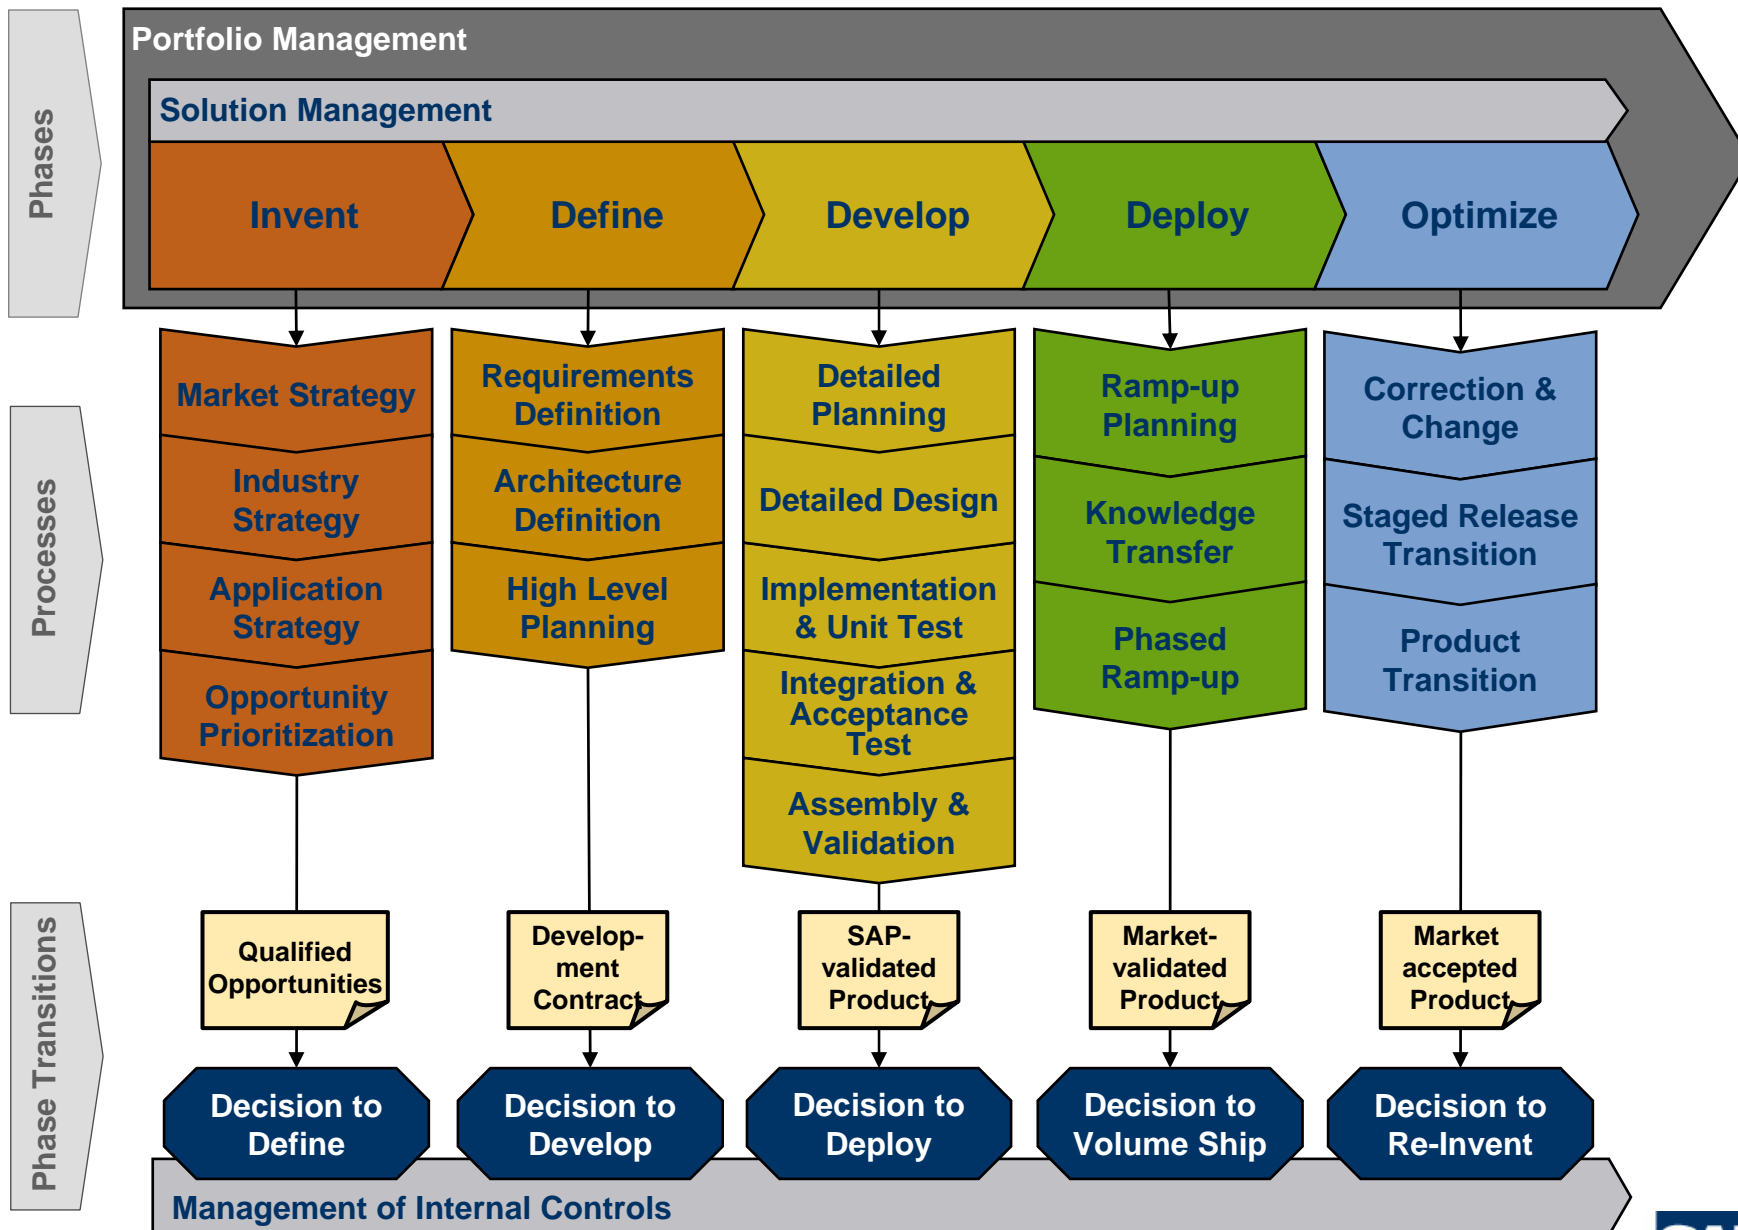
Phases

Processes

Phase Transitions

Portfolio Management

Solution Management

Invent

Define

Develop

Deploy

Optimize

Market Strategy

Industry Strategy

Application Strategy

Opportunity Prioritization

Requirements Definition

Architecture Definition

High Level Planning

Detailed Planning

Detailed Design

Implementation & Unit Test

Integration & Acceptance Test

Assembly & Validation

Ramp-up Planning

Knowledge Transfer

Phased Ramp-up

Correction & Change

Staged Release Transition

Product Transition

Qualified Opportunities

Development Contract

SAP-validated Product

Market-validated Product

Market accepted Product

Decision to Define

Decision to Develop

Decision to Deploy

Decision to Volume Ship

Decision to Re-Invent

Management of Internal Controls